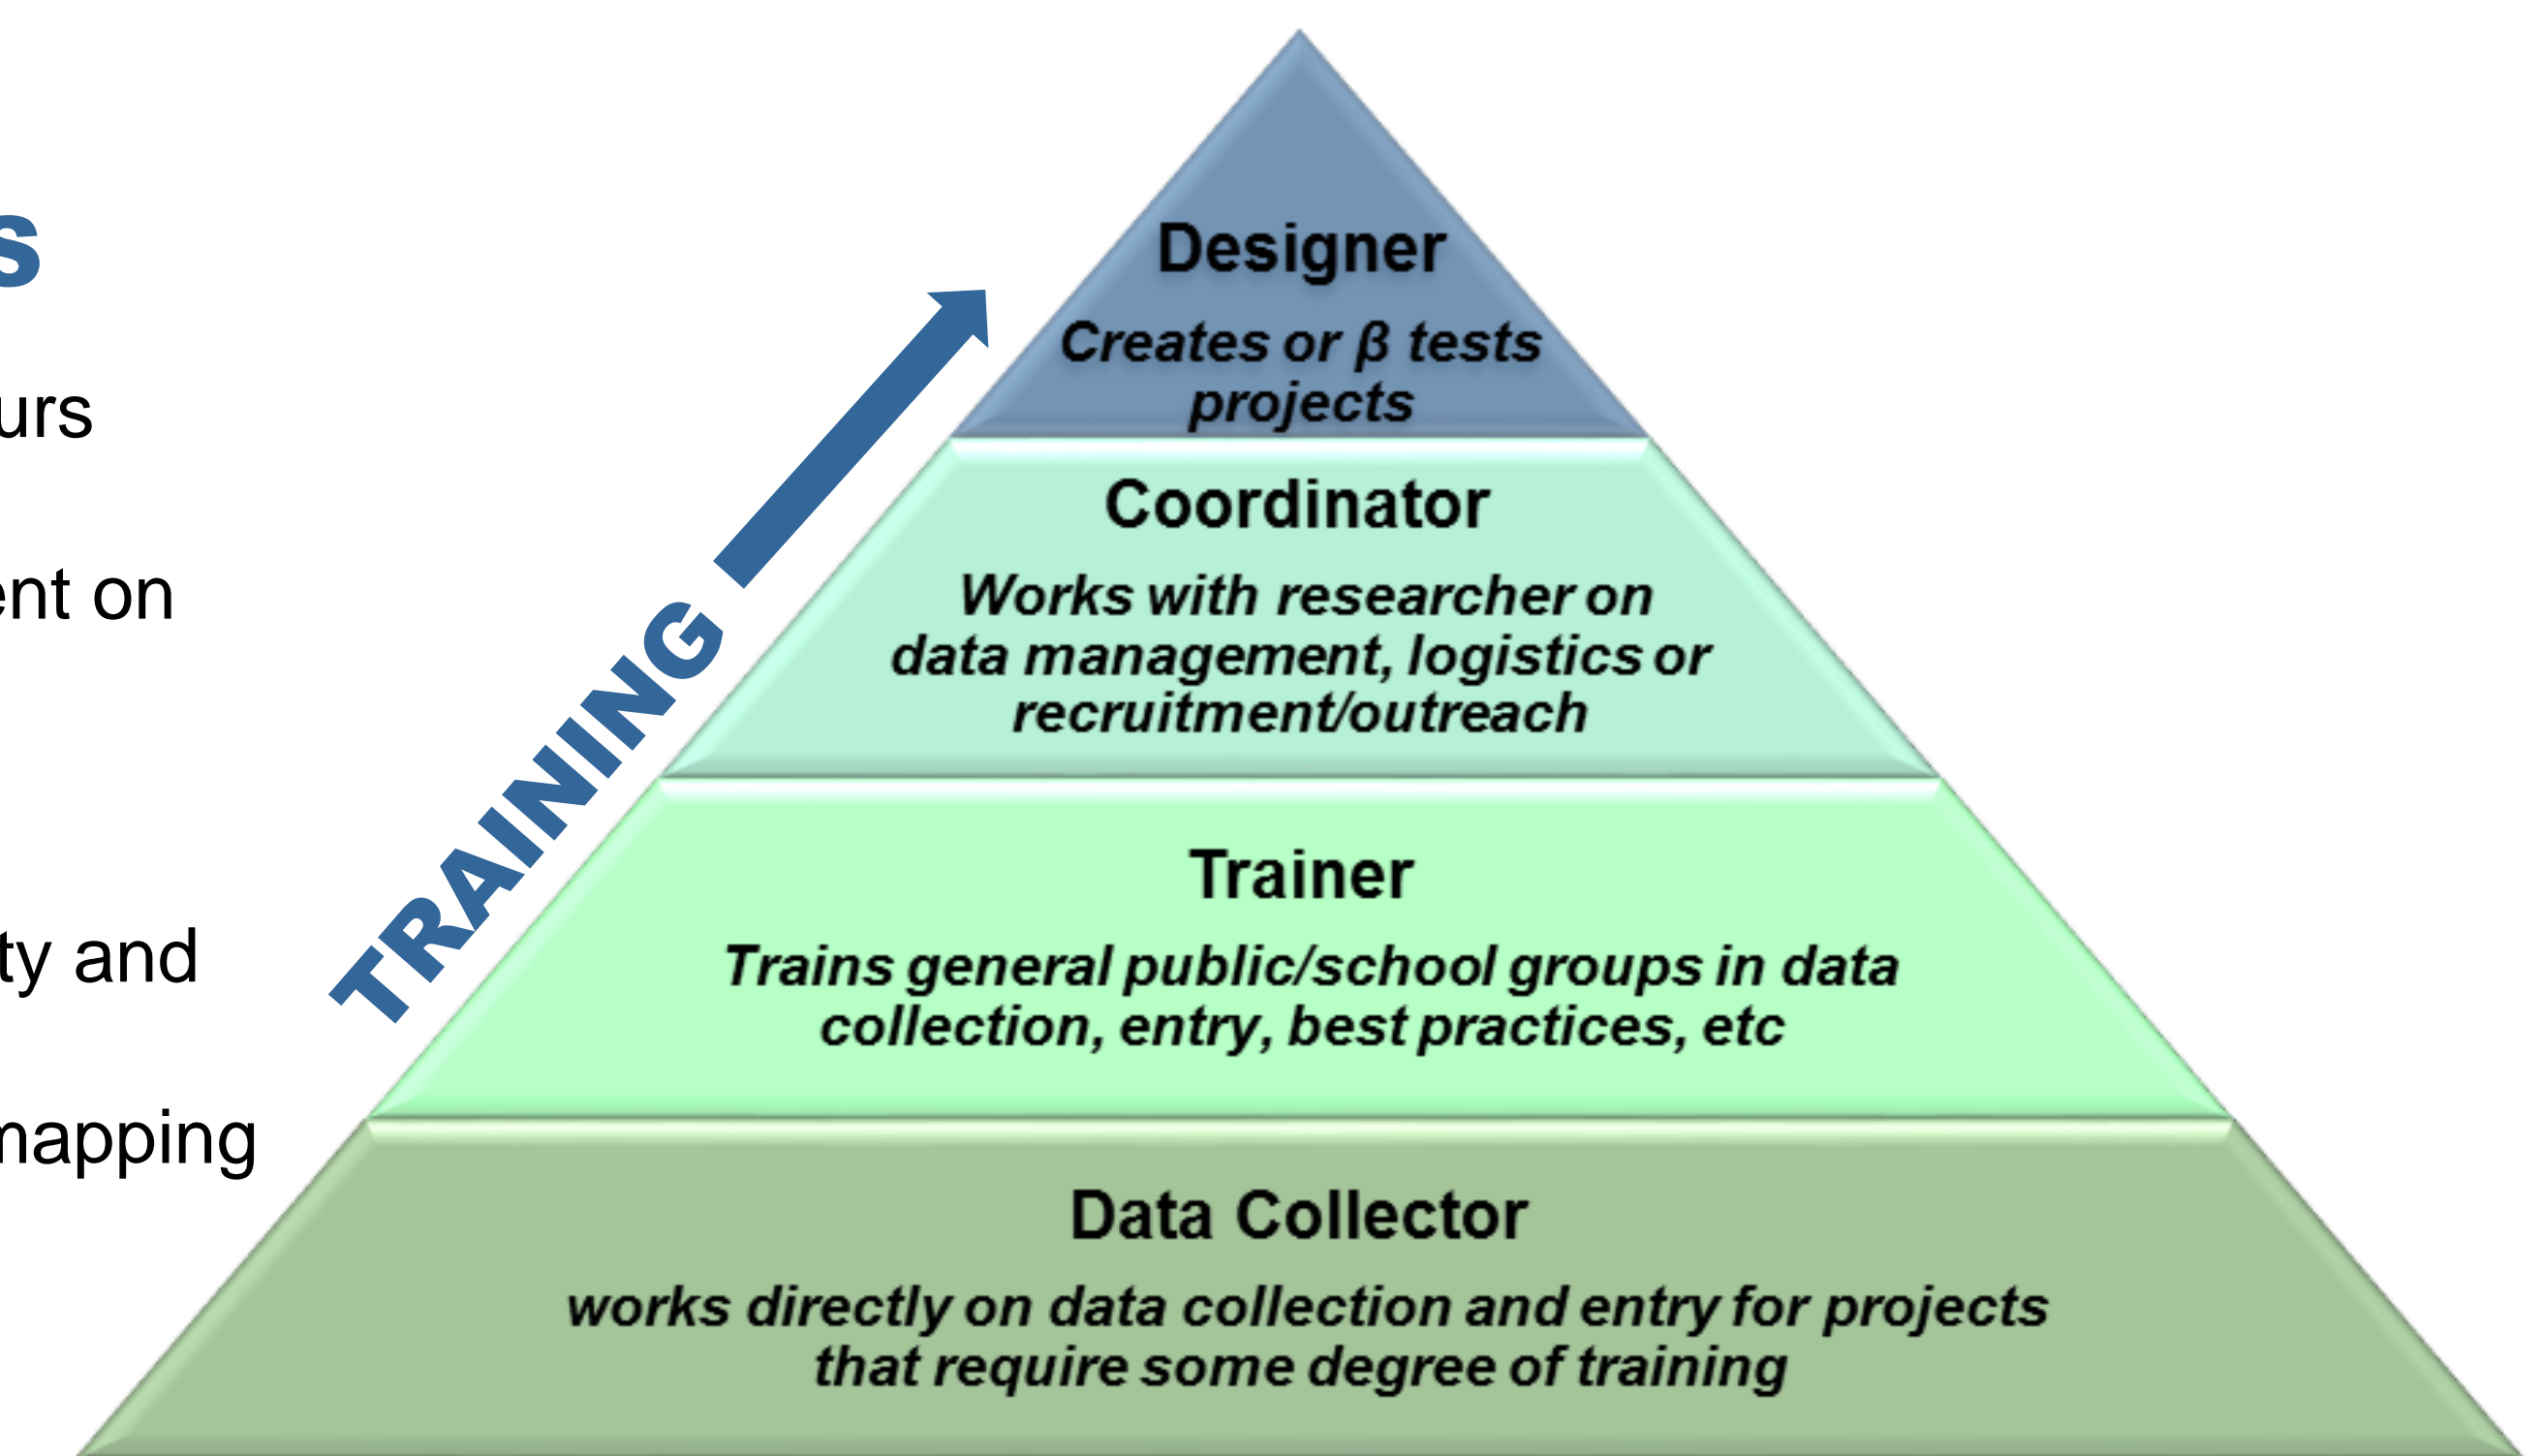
s

urs

ent on

ty and

mapping

TRAINING

Designer

Creates or β tests projects

Coordinator

Works with researcher on data management, logistics or recruitment/outreach

Trainer

Trains general public/school groups in data collection, entry, best practices, etc

Data Collector

works directly on data collection and entry for projects that require some degree of training